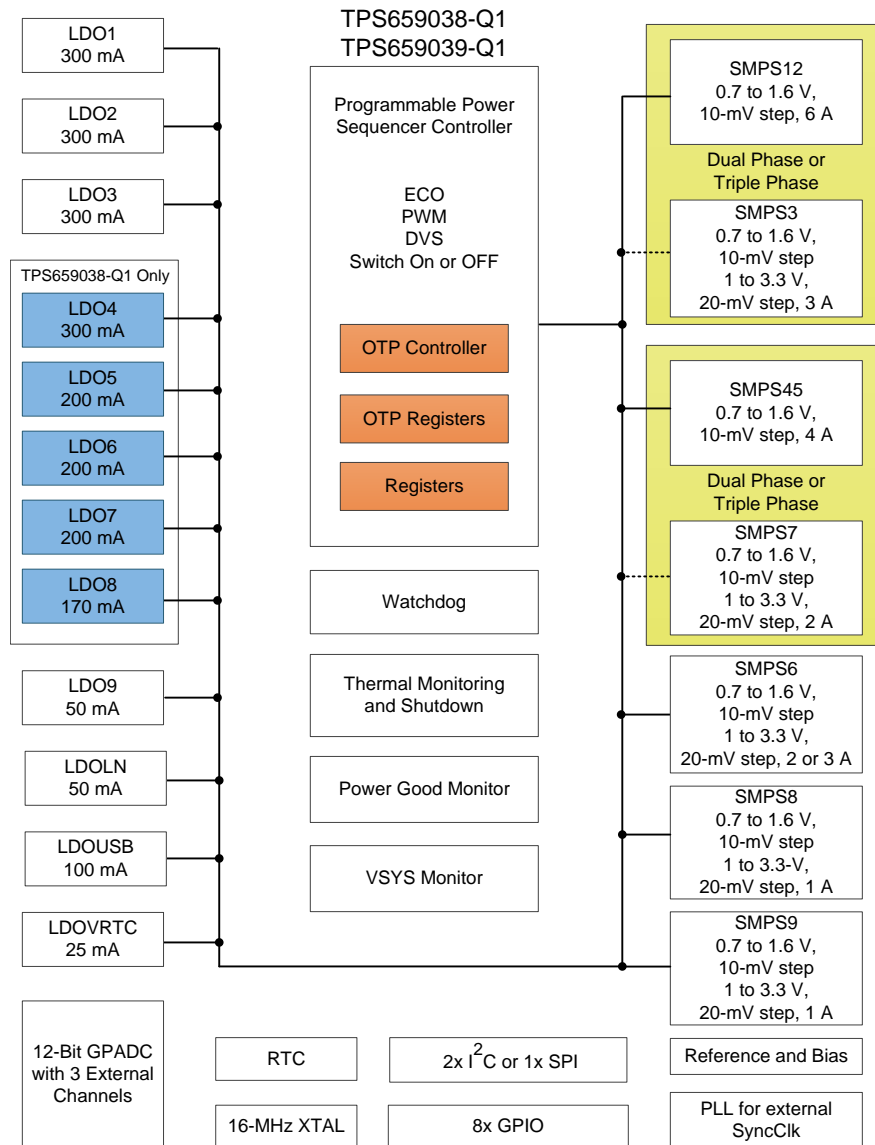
TPS659038-Q1
TPS659039-Q1

LDO1
300 mA

LDO2
300 mA

LDO3
300 mA

TPS659038-Q1 Only

LDO4
300 mA

LDO5
200 mA

LDO6
200 mA

LDO7
200 mA

LDO8
170 mA

LDO9
50 mA

LDOLN
50 mA

LDOUSB
100 mA

LDOVRTC
25 mA

12-Bit GPADC with 3 External Channels

Programmable Power Sequencer Controller

ECO
PWM
DVS
Switch On or OFF

OTP Controller

OTP Registers

Registers

Watchdog

Thermal Monitoring and Shutdown

Power Good Monitor

VSYS Monitor

RTC

$2x\ I^2C$ or 1x SPI

16-MHz XTAL

8x GPIO

SMPS12
0.7 to 1.6 V,
10-mV step, 6 A

Dual Phase or
Triple Phase

SMPS3
0.7 to 1.6 V,
10-mV step
1 to 3.3 V,
20-mV step, 3 A

SMPS45
0.7 to 1.6 V,
10-mV step, 4 A

Dual Phase or
Triple Phase

SMPS7
0.7 to 1.6 V,
10-mV step
1 to 3.3 V,
20-mV step, 2 A

SMPS6
0.7 to 1.6 V,
10-mV step
1 to 3.3 V,
20-mV step, 2 or 3 A

SMPS8
0.7 to 1.6 V,
10-mV step
1 to 3.3-V,
20-mV step, 1 A

SMPS9
0.7 to 1.6 V,
10-mV step
1 to 3.3 V,
20-mV step, 1 A

Reference and Bias

PLL for external SyncClk